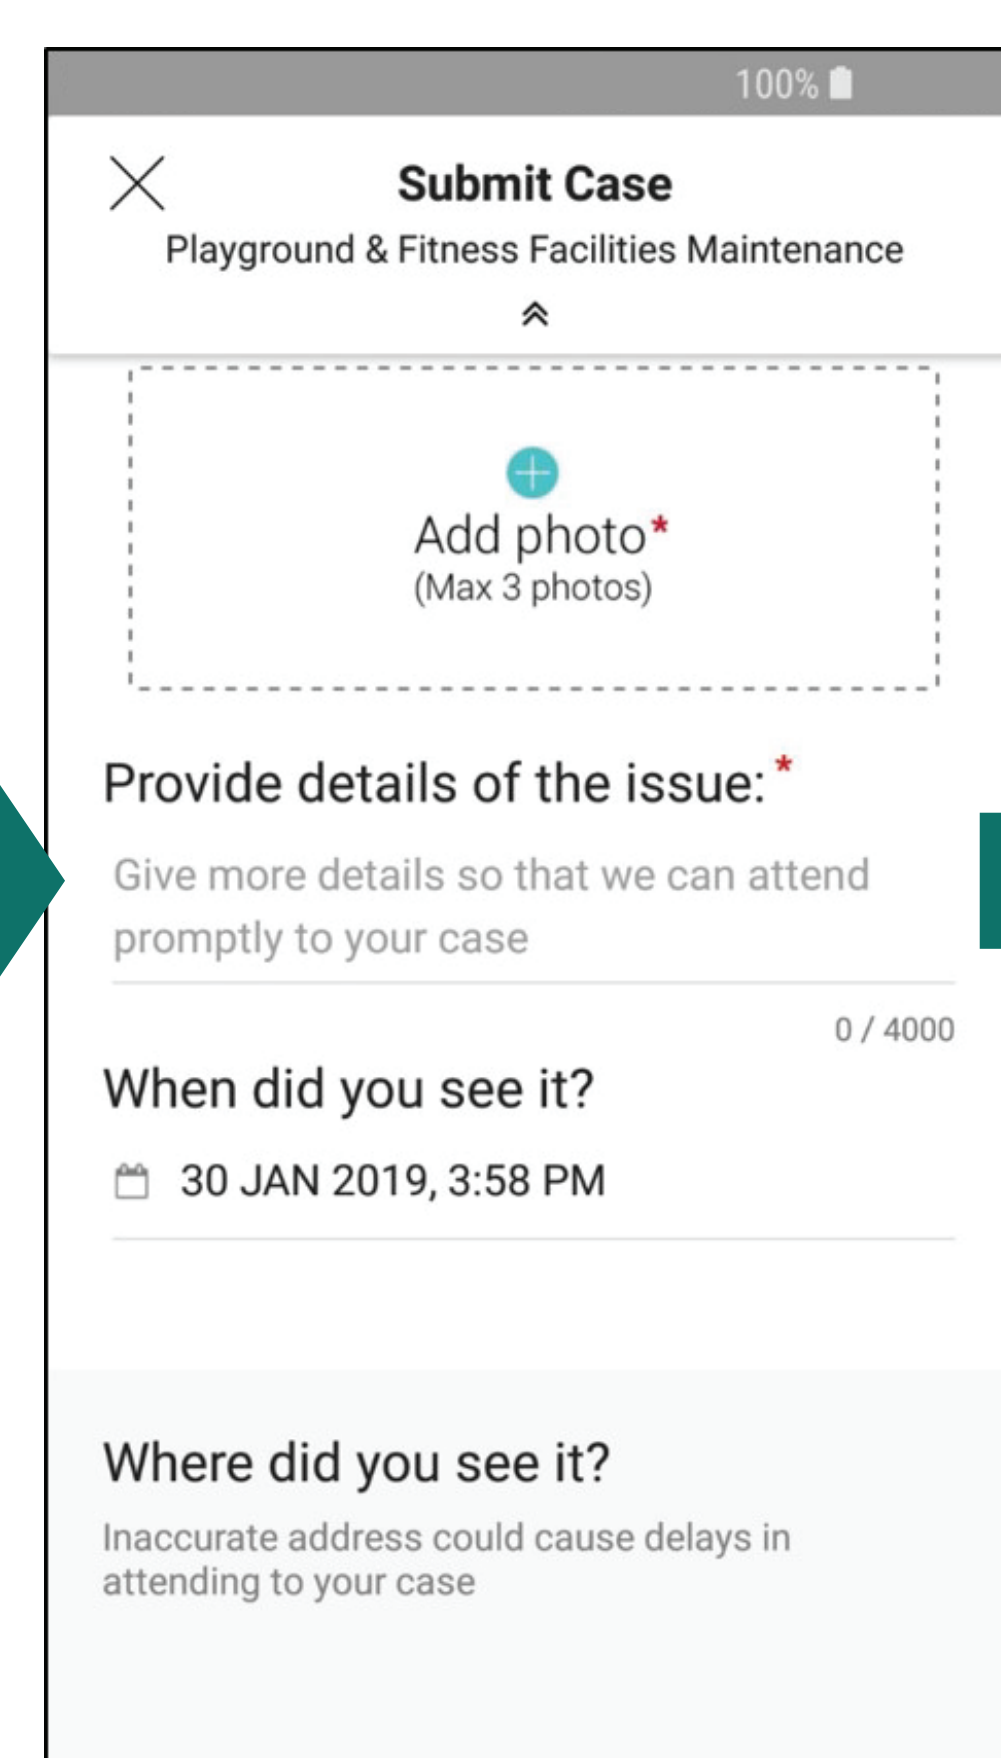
100%

Submit Case

Playground & Fitness Facilities Maintenance

Add photo*
(Max 3 photos)

Provide details of the issue:*

Give more details so that we can attend promptly to your case

0 / 4000

When did you see it?

30 JAN 2019, 3:58 PM

Where did you see it?

Inaccurate address could cause delays in attending to your case